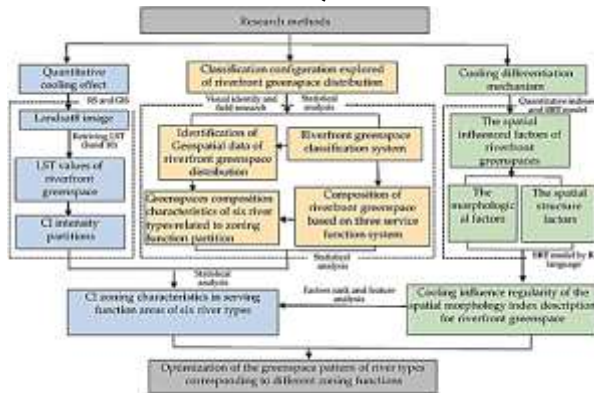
Research methods

Quantitative cooling effect

RS and GIS

Landsat8 image

Retrieving LST (band 10)

LST values of riverfront greenspace

CI intensity partitions

Classification configuration explored of riverfront greenspace distribution

Visual identify and field research

Statistical analysis

Identification of Geospatial data of riverfront greenspace distribution

Riverfront greenspace classification system

Greenspaces composition characteristics of six river types related to zoning function partition

Composition of riverfront greenspace based on three service function system

Statistical analysis

Cooling differentiation mechanism

Quantitative indexes and BRT model

The spatial influenced factors of riverfront greenspaces

The morphological factors

The spatial structure factors

BRT model by R language

Statistical analysis

Factors rank and feature analysis

CI zoning characteristics in serving function areas of six river types

Cooling influence regularity of the spatial morphology index description for riverfront greenspace

Optimization of the greenspace pattern of river types corresponding to different zoning functions